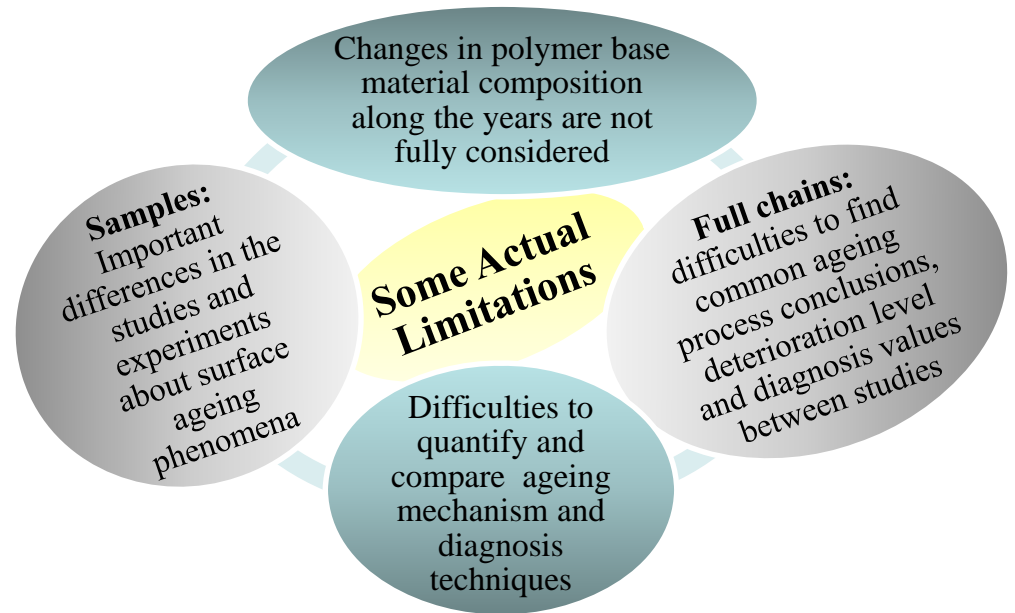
Changes in polymer base material composition along the years are not fully considered

Samples: Important differences in the studies and experiments about surface ageing phenomena

Some Actual Limitations

Full chains: difficulties to find common ageing process conclusions, deterioration level and diagnosis values between studies

Difficulties to quantify and compare ageing mechanism and diagnosis techniques